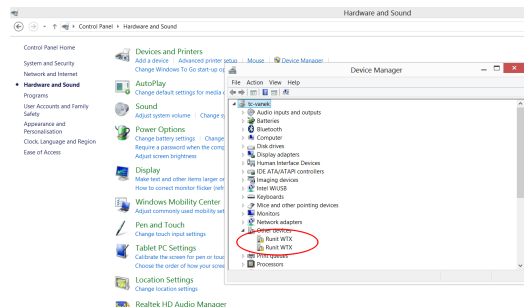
Hardware and Sound

Control Panel › Hardware and Sound

Control Panel Home

System and Security

Network and Internet

Hardware and Sound

Programs

User Accounts and Family Safety

Appearance and Personalisation

Clock, Language and Region

Ease of Access

Devices and Printers
Add a device | Advanced printer setup | Mouse | Device Manager |
Change Windows To Go start-up o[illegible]

AutoPlay
Change default settings for media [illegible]

Sound
Adjust system volume | Change s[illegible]

Power Options
Change battery settings | Change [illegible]
Require a password when the comp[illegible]
Adjust screen brightness

Display
Make text and other items larger o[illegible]
How to correct monitor flicker (refr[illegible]

Windows Mobility Center
Adjust commonly used mobility set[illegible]

Pen and Touch
Change touch input settings

Tablet PC Settings
Calibrate the screen for pen or touc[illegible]
Choose the order of how your scre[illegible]

Location Settings
Change location settings

Realtek HD Audio Manager

Device Manager

File Action View Help

tc-vanek
Audio inputs and outputs
Batteries
Bluetooth
Computer
Disk drives
Display adapters
Human Interface Devices
IDE ATA/ATAPI controllers
Imaging devices
Intel WiUSB
Keyboards
Mice and other pointing devices
Monitors
Network adapters
Other devices
Runit WTX
Runit WTX
Print queues
Processors